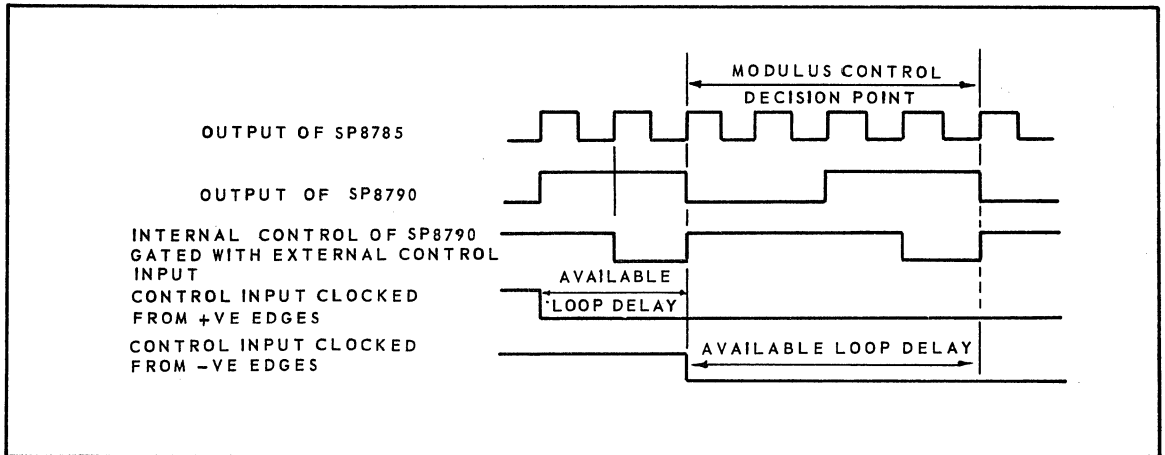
MODULUS CONTROL
DECISION POINT

OUTPUT OF SP8785

OUTPUT OF SP8790

INTERNAL CONTROL OF SP8790 GATED WITH EXTERNAL CONTROL INPUT

AVAILABLE LOOP DELAY

CONTROL INPUT CLOCKED FROM +VE EDGES

CONTROL INPUT CLOCKED FROM –VE EDGES

AVAILABLE LOOP DELAY